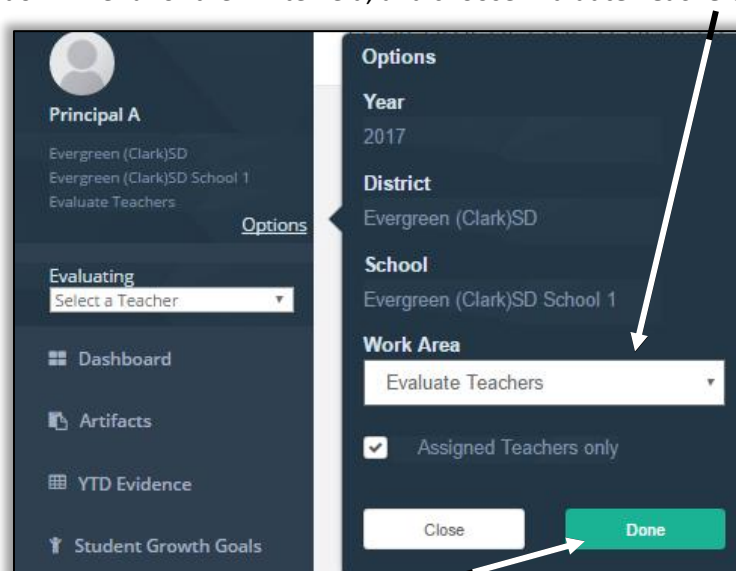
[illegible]

Principal A

Evergreen (Clark)SD
Evergreen (Clark)SD School 1
Evaluate Teachers

Options

Evaluating
Select a Teacher

Dashboard

Artifacts

YTD Evidence

Student Growth Goals

Options

Year
2017

District
Evergreen (Clark)SD

School
Evergreen (Clark)SD School 1

Work Area
Evaluate Teachers

Assigned Teachers only

Close

Done